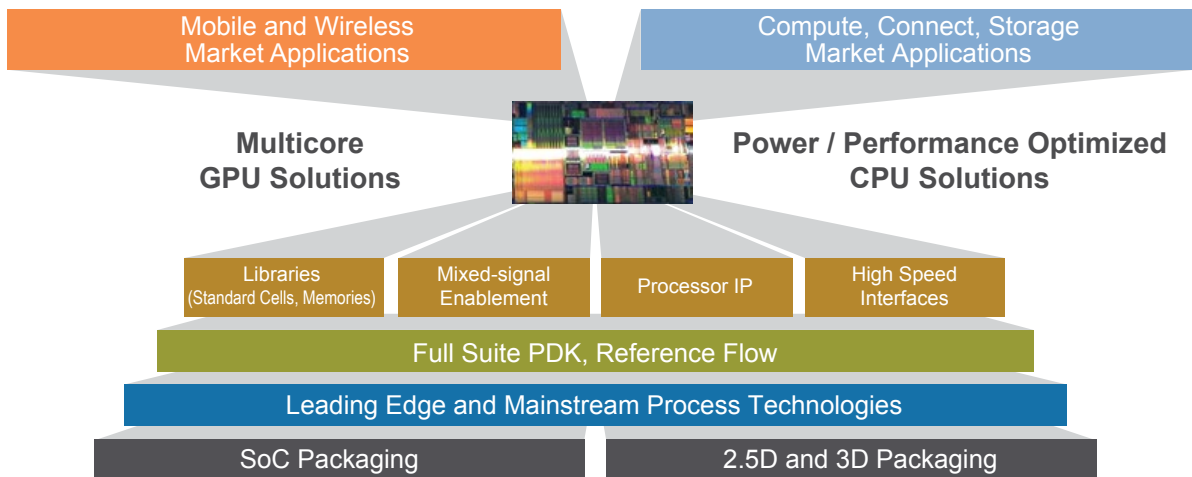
Mobile and Wireless Market Applications

Compute, Connect, Storage Market Applications

Multicore GPU Solutions

Power / Performance Optimized CPU Solutions

Libraries (Standard Cells, Memories)

Mixed-signal Enablement

Processor IP

High Speed Interfaces

Full Suite PDK, Reference Flow

Leading Edge and Mainstream Process Technologies

SoC Packaging

2.5D and 3D Packaging